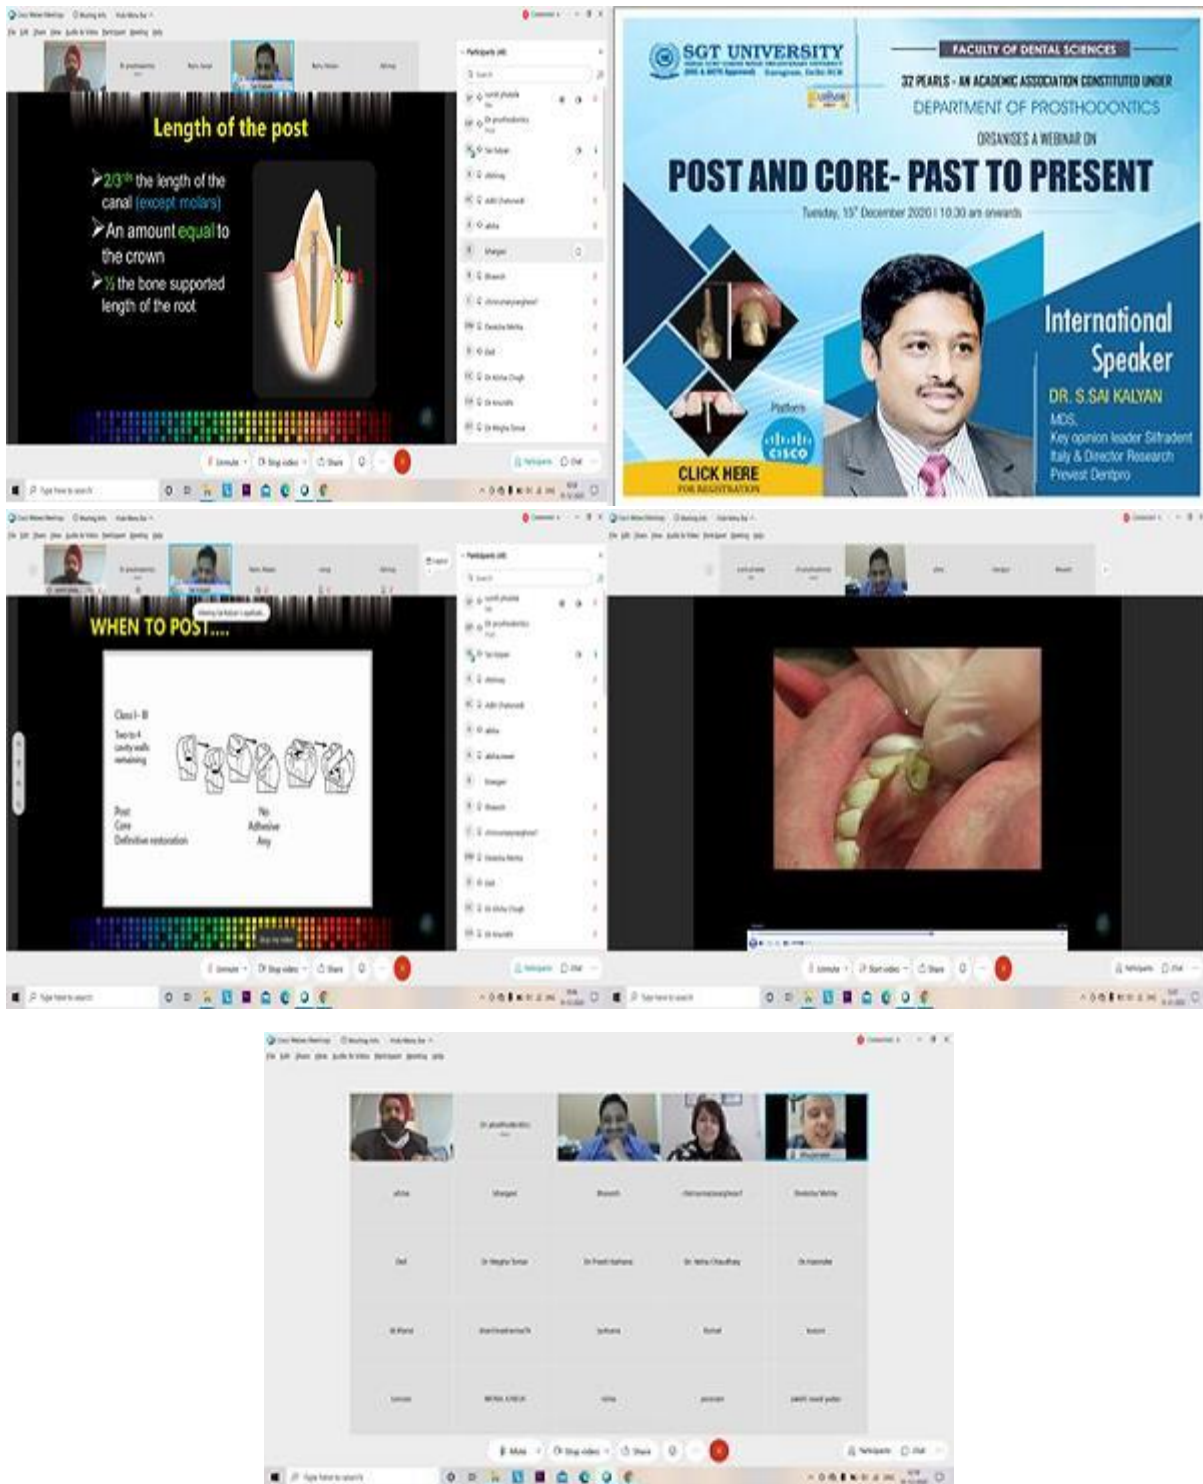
Length of the post

➢2/3rd the length of the canal (except molars)
➢An amount equal to the crown
➢½ the bone supported length of the root

SGT UNIVERSITY

FACULTY OF DENTAL SCIENCES

32 PEARLS - AN ACADEMIC ASSOCIATION CONSTITUTED UNDER
DEPARTMENT OF PROSTHODONTICS
ORGANISES A WEBINAR ON

POST AND CORE- PAST TO PRESENT

Tuesday, 15th December 2020 | 10:30 am onwards

International Speaker

DR. S.SAI KALYAN
MDS,
Key opinion leader Sifradent Italy & Director Research Prevest Dentpro

Platform
cisco

CLICK HERE
FOR REGISTRATION

WHEN TO POST....

Class I - III
Two to 4 cavity walls remaining

Post
Core
Definitive restoration

No
Adhesive
Any